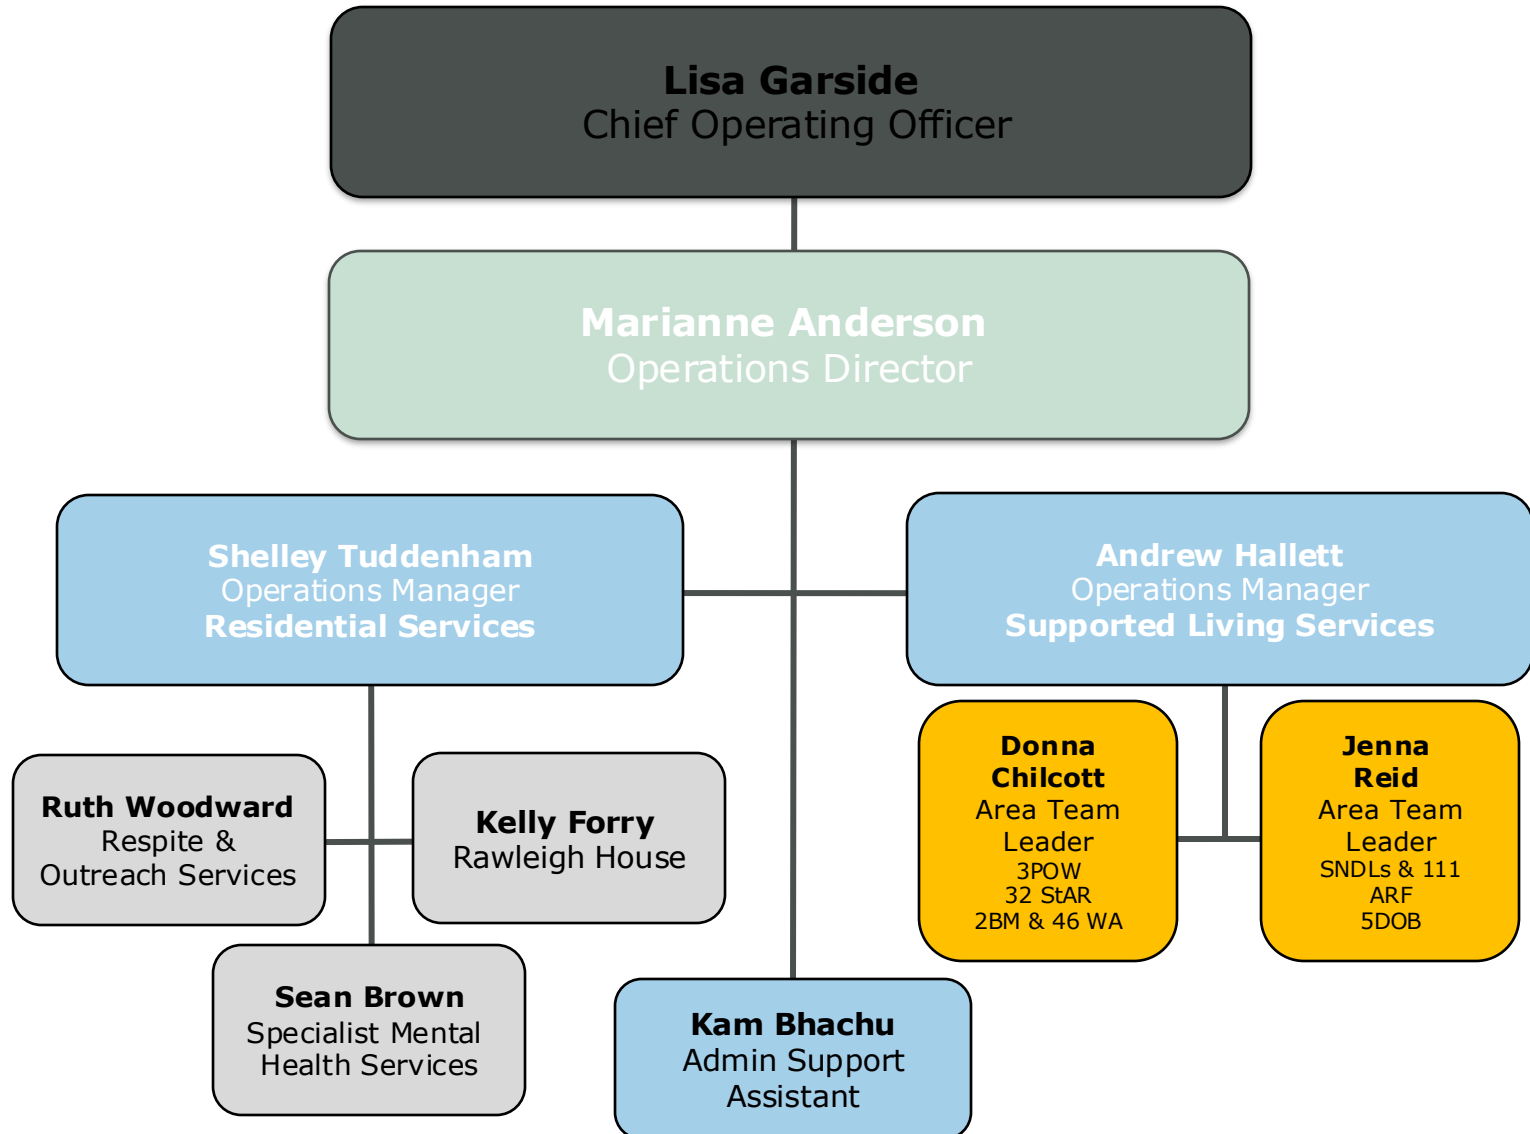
Lisa Garside
Chief Operating Officer

Marianne Anderson
Operations Director

Shelley Tuddenham
Operations Manager
Residential Services

Andrew Hallett
Operations Manager
Supported Living Services

Ruth Woodward
Respite & Outreach Services

Kelly Forry
Rawleigh House

Sean Brown
Specialist Mental Health Services

Kam Bhachu
Admin Support Assistant

Donna Chilcott
Area Team Leader
3POW
32 StAR
2BM & 46 WA

Jenna Reid
Area Team Leader
SNDLs & 111
ARF
5DOB